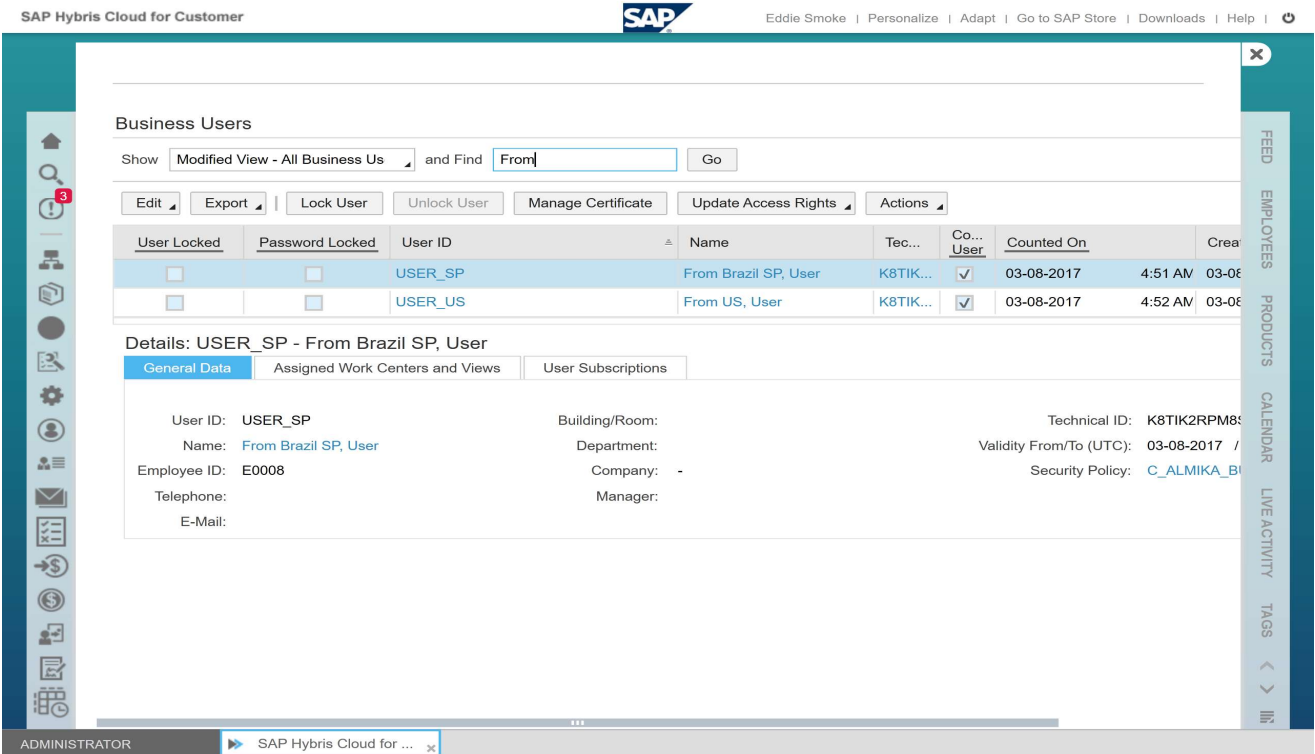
SAP Hybris Cloud for Customer

SAP

Eddie Smoke | Personalize | Adapt | Go to SAP Store | Downloads | Help |

3

Business Users

Show Modified View - All Business Us and Find From Go

Edit Export Lock User Unlock User Manage Certificate Update Access Rights Actions

| User Locked | Password Locked | User ID | Name | Tec... | Co... User | Counted On | | Creat |
|---|---|---|---|---|---|---|---|---|
| | | USER_SP | From Brazil SP, User | K8TIK... | ✓ | 03-08-2017 | 4:51 AM | 03-08 |
| | | USER_US | From US, User | K8TIK... | ✓ | 03-08-2017 | 4:52 AM | 03-08 |

Details: USER_SP - From Brazil SP, User

General Data Assigned Work Centers and Views User Subscriptions

User ID: USER_SP
Name: From Brazil SP, User
Employee ID: E0008
Telephone:
E-Mail:

Building/Room:
Department:
Company: -
Manager:

Technical ID: K8TIK2RPM8S
Validity From/To (UTC): 03-08-2017 /
Security Policy: C_ALMIKA_BU

FEED
EMPLOYEES
PRODUCTS
CALENDAR
LIVE ACTIVITY
TAGS

ADMINISTRATOR
SAP Hybris Cloud for ...